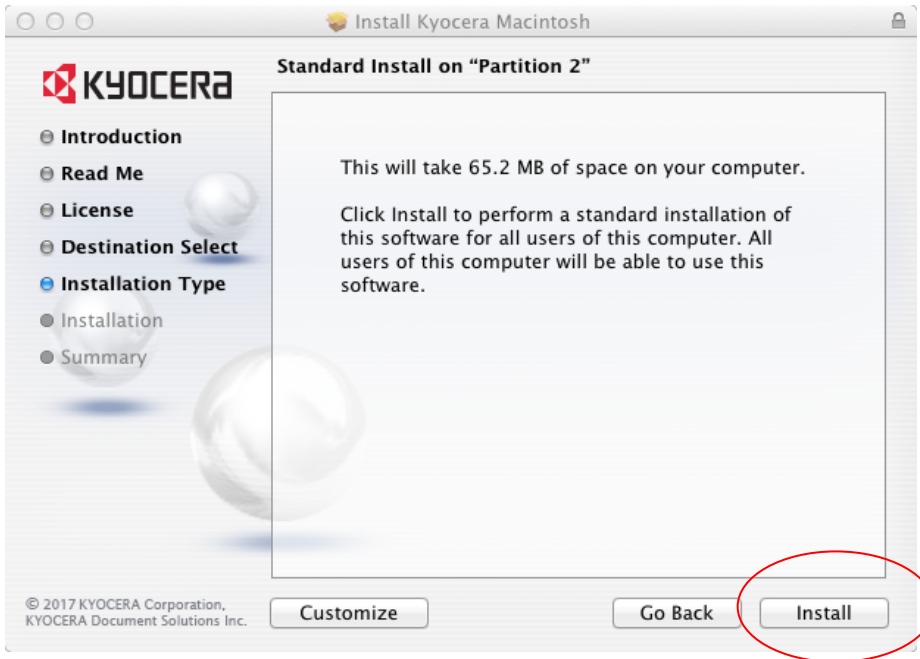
Install Kyocera Macintosh

KYOCERA

Introduction
Read Me
License
Destination Select
Installation Type
Installation
Summary

Standard Install on "Partition 2"

This will take 65.2 MB of space on your computer.

Click Install to perform a standard installation of this software for all users of this computer. All users of this computer will be able to use this software.

© 2017 KYOCERA Corporation, KYOCERA Document Solutions Inc.

Customize

Go Back

Install